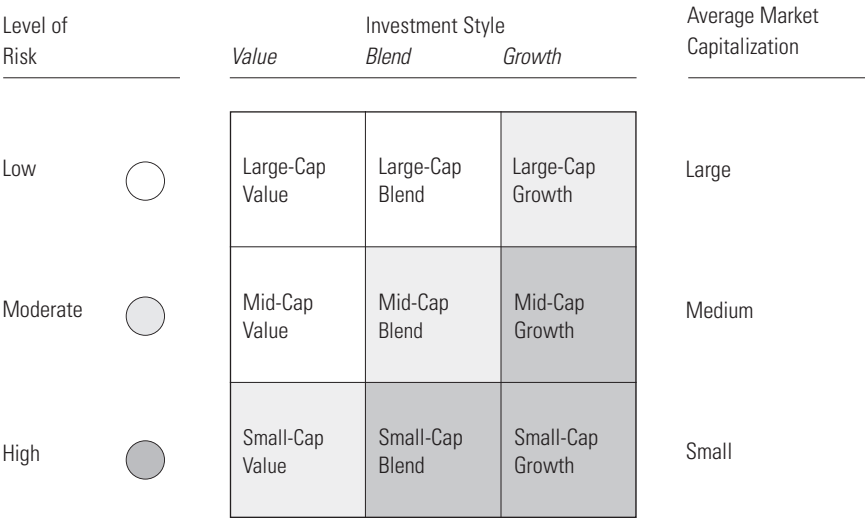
| Level of Risk | | Investment Style: Value | Blend | Growth | Average Market Capitalization |
|---|---|---|---|---|---|
| Low | | Large-Cap Value | Large-Cap Blend | Large-Cap Growth | Large |
| Moderate | | Mid-Cap Value | Mid-Cap Blend | Mid-Cap Growth | Medium |
| High | | Small-Cap Value | Small-Cap Blend | Small-Cap Growth | Small |